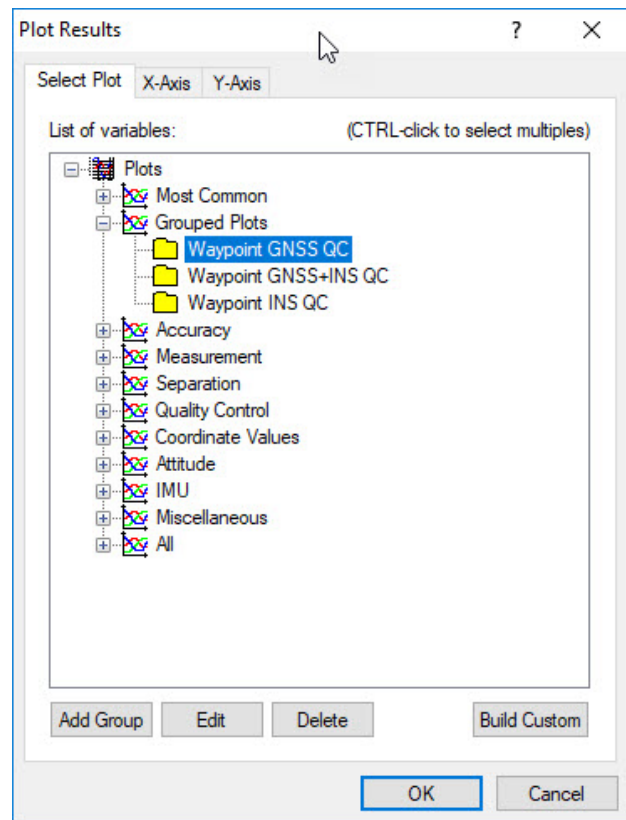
Plot Results ? X

Select Plot X-Axis Y-Axis

List of variables: (CTRL-click to select multiples)

Plots
Most Common
Grouped Plots
Waypoint GNSS QC
Waypoint GNSS+INS QC
Waypoint INS QC
Accuracy
Measurement
Separation
Quality Control
Coordinate Values
Attitude
IMU
Miscellaneous
All

Add Group Edit Delete Build Custom

OK Cancel